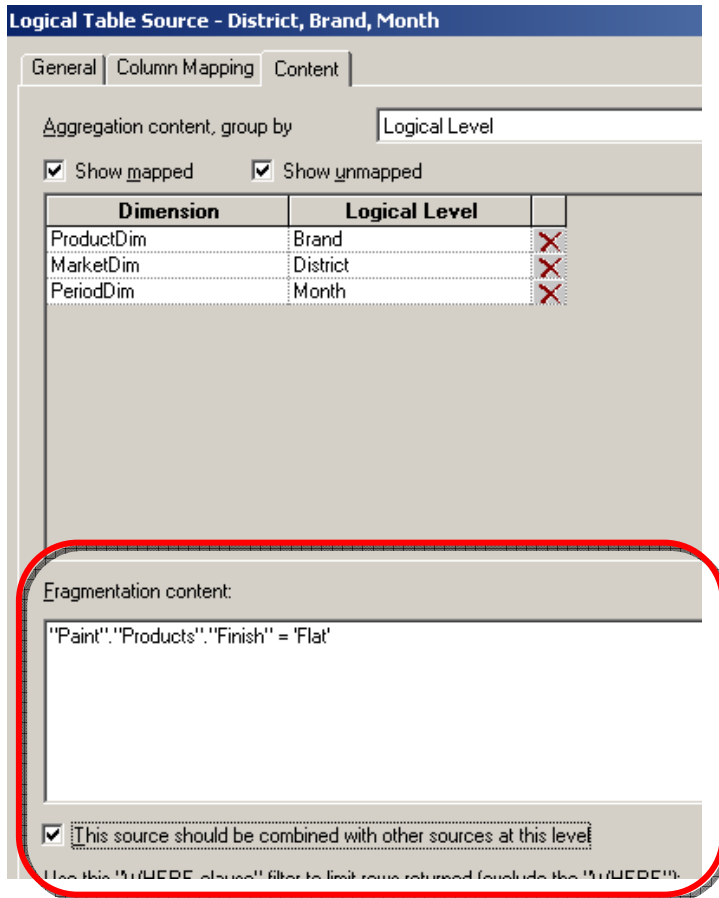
Logical Table Source - District, Brand, Month

General | Column Mapping | Content

Aggregation content, group by Logical Level

Show mapped Show unmapped

| Dimension | Logical Level | |
|---|---|---|
| ProductDim | Brand | |
| MarketDim | District | |
| PeriodDim | Month | |

Fragmentation content:

"Paint"."Products"."Finish" = 'Flat'

This source should be combined with other sources at this level

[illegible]